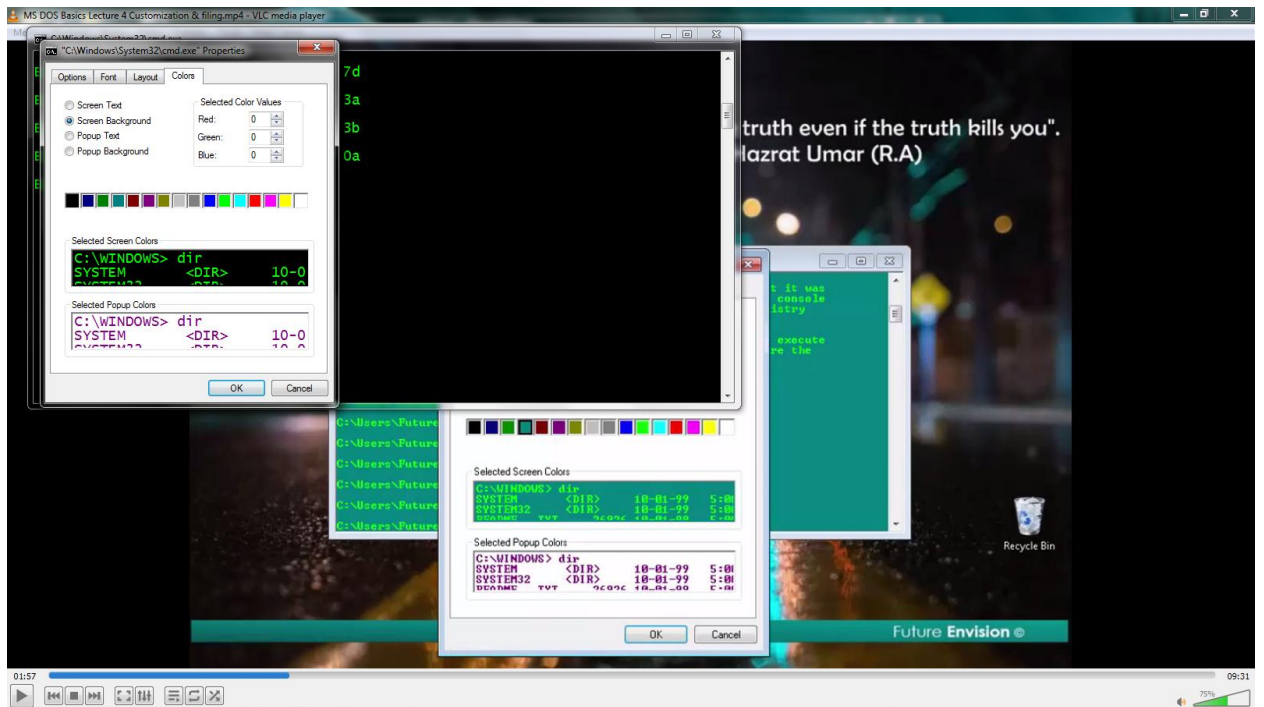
MS DOS Basics Lecture 4 Customization & filing.mp4 - VLC media player

C:\Windows\System32\cmd.exe

"C:\Windows\System32\cmd.exe" Properties

Options | Font | Layout | Colors

Screen Text
Screen Background
Popup Text
Popup Background

Selected Color Values
Red: 0
Green: 0
Blue: 0

Selected Screen Colors
C:\WINDOWS> dir
SYSTEM <DIR> 10-0

Selected Popup Colors
C:\WINDOWS> dir
SYSTEM <DIR> 10-0

OK Cancel

7d
3a
3b
0a

truth even if the truth kills you".
Hazrat Umar (R.A)

t it was
console
istry
execute
re the

C:\Users\Future
C:\Users\Future
C:\Users\Future
C:\Users\Future
C:\Users\Future
C:\Users\Future

Selected Screen Colors
C:\WINDOWS> dir
SYSTEM <DIR> 10-01-99 5:0
SYSTEM32 <DIR> 10-01-99 5:0

Selected Popup Colors
C:\WINDOWS> dir
SYSTEM <DIR> 10-01-99 5:0
SYSTEM32 <DIR> 10-01-99 5:0

OK Cancel

Recycle Bin

Future Envision ©

01:57
09:31
75%